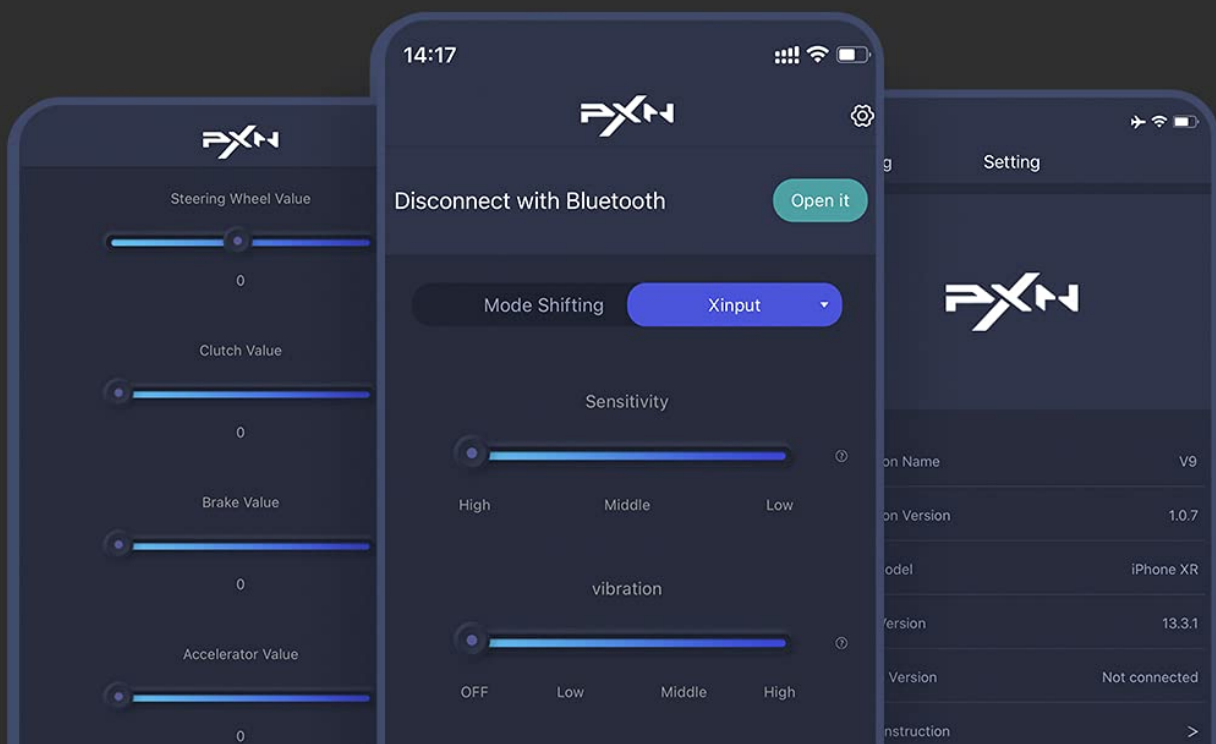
PXN

Steering Wheel Value

0

Clutch Value

0

Brake Value

0

Accelerator Value

0

14:17

PXN

Disconnect with Bluetooth

Open it

Mode Shifting

Xinput

Sensitivity

High Middle Low

vibration

OFF Low Middle High

g

Setting

PXN

on Name V9

on Version 1.0.7

odel iPhone XR

Version 13.3.1

Version Not connected

nstruction >